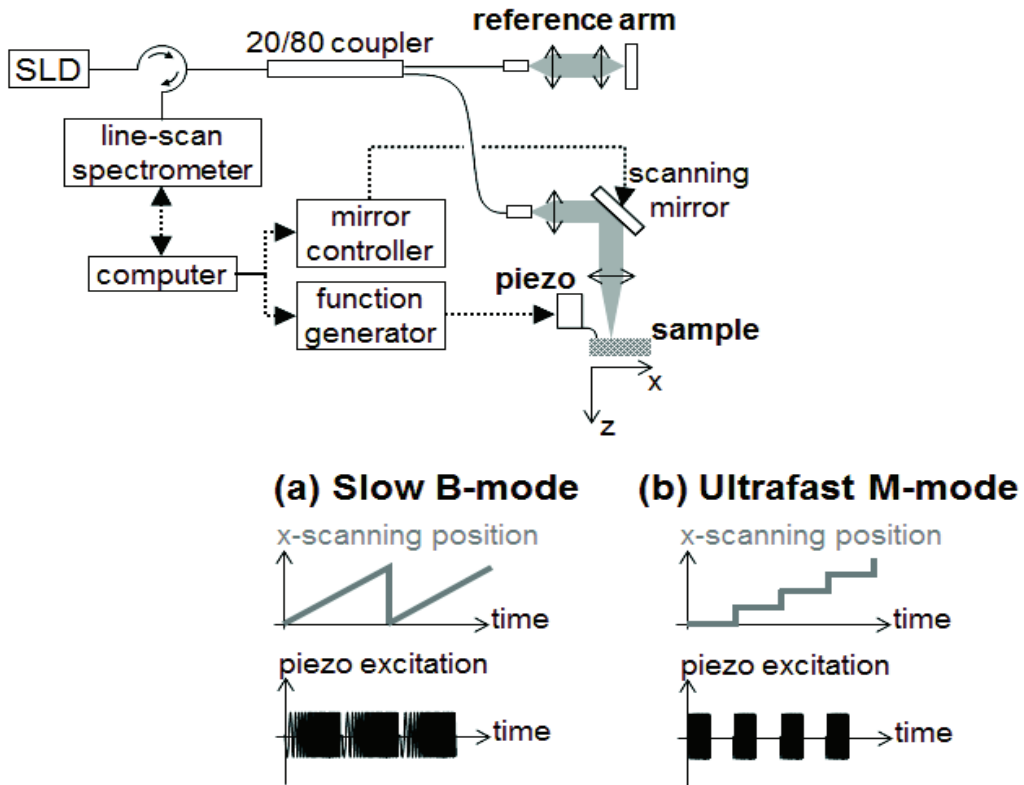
SLD

20/80 coupler

reference arm

line-scan spectrometer

scanning mirror

mirror controller

computer

function generator

piezo

sample

x

z

(a) Slow B-mode

x-scanning position

time

piezo excitation

time

(b) Ultrafast M-mode

x-scanning position

time

piezo excitation

time